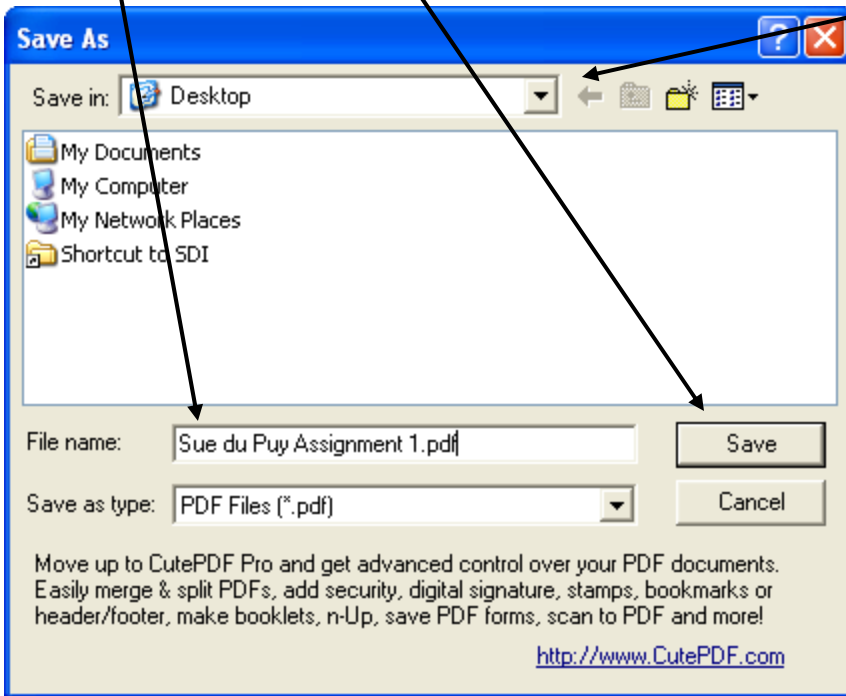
Save As

Save in: Desktop

My Documents
My Computer
My Network Places
Shortcut to SDI

File name: Sue du Puy Assignment 1.pdf

Save as type: PDF Files (*.pdf)

Save

Cancel

Move up to CutePDF Pro and get advanced control over your PDF documents. Easily merge & split PDFs, add security, digital signature, stamps, bookmarks or header/footer, make booklets, n-Up, save PDF forms, scan to PDF and more!

http://www.CutePDF.com